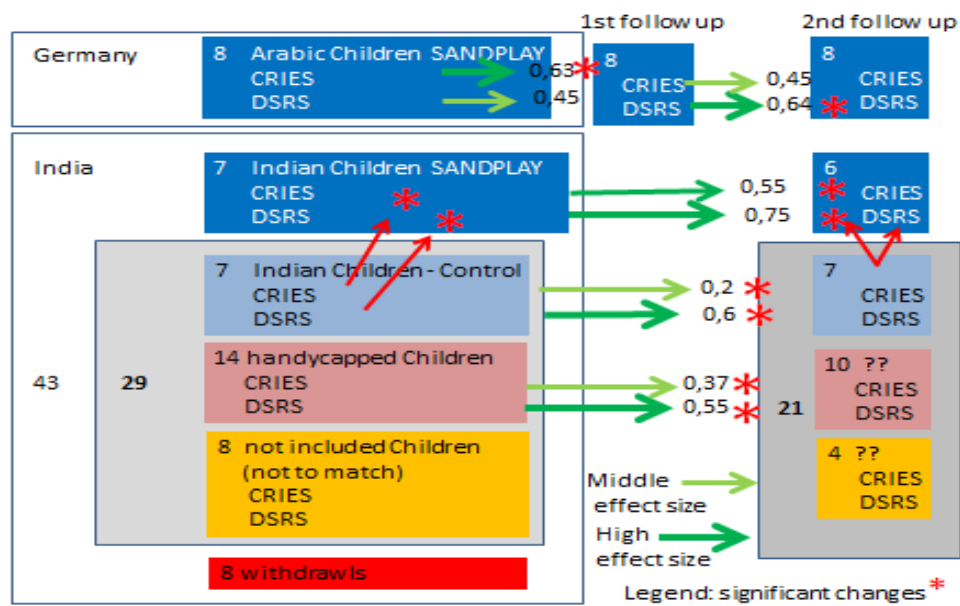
1st follow up

2nd follow up

Germany

8 Arabic Children SANDPLAY
CRIES
DSRS

0,63*
0,45

8
CRIES
DSRS

0,45
0,64*

8
CRIES
DSRS

India

7 Indian Children SANDPLAY
CRIES
DSRS

0,55
0,75

6
CRIES
DSRS

43

29

7 Indian Children - Control
CRIES
DSRS

0,2*
0,6*

7
CRIES
DSRS

14 handycapped Children
CRIES
DSRS

0,37*
0,55*

21

10 ??
CRIES
DSRS

8 not included Children
(not to match)
CRIES
DSRS

4 ??
CRIES
DSRS

Middle effect size

High effect size

8 withdrawls

Legend: significant changes *